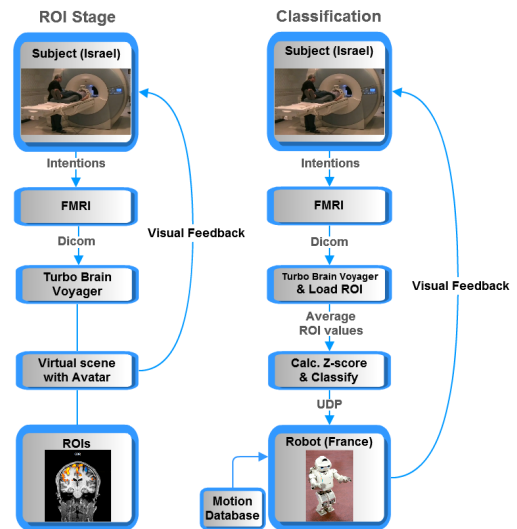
ROI Stage

Subject (Israel)

Intentions

FMRI

Dicom

Turbo Brain Voyager

Virtual scene with Avatar

ROIs

Visual Feedback

Classification

Subject (Israel)

Intentions

FMRI

Dicom

Turbo Brain Voyager & Load ROI

Average ROI values

Calc. Z-score & Classify

UDP

Robot (France)

Motion Database

Visual Feedback